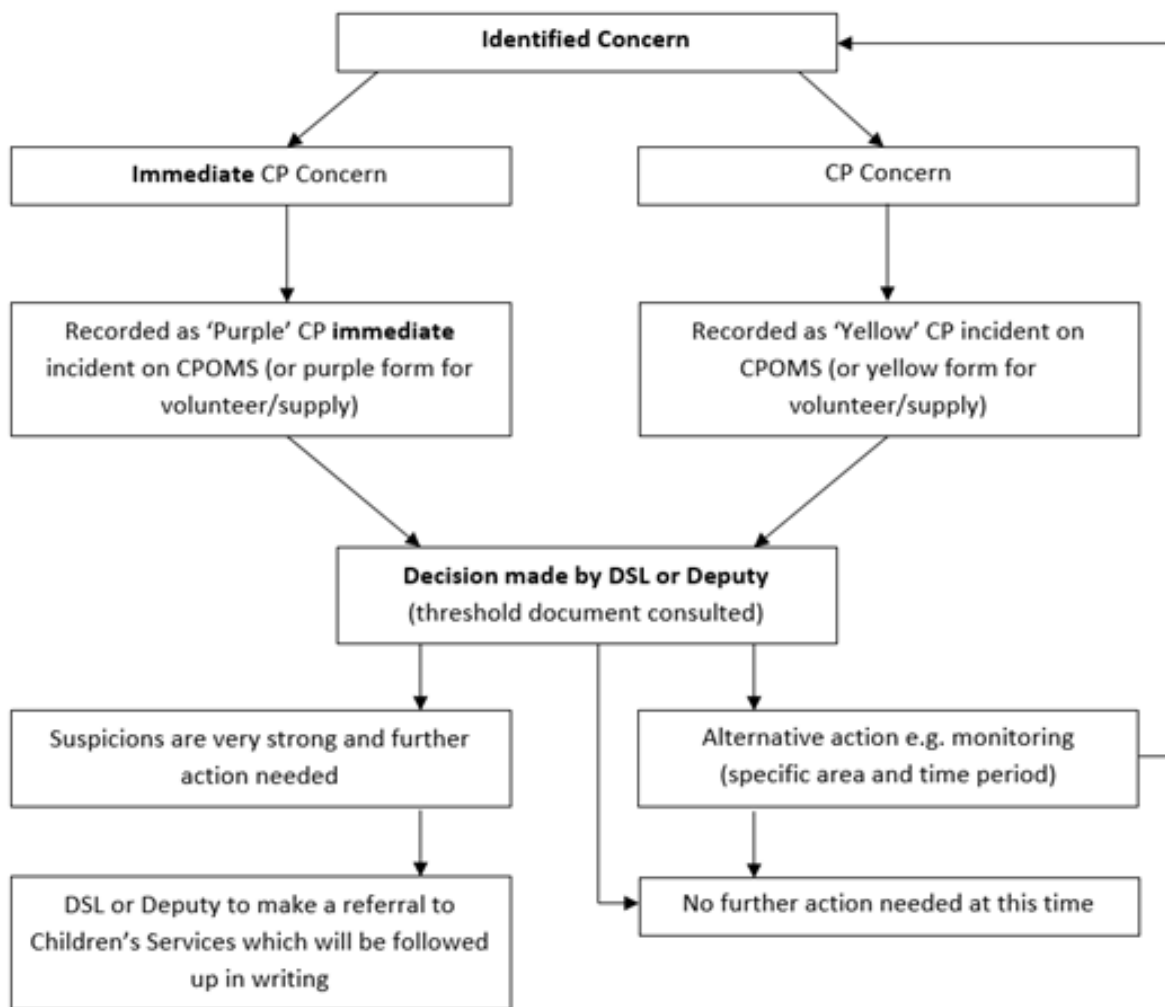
**Identified Concern**

**Immediate** CP Concern

CP Concern

Recorded as 'Purple' CP **immediate** incident on CPOMS (or purple form for volunteer/supply)

Recorded as 'Yellow' CP incident on CPOMS (or yellow form for volunteer/supply)

**Decision made by DSL or Deputy** (threshold document consulted)

Suspicions are very strong and further action needed

Alternative action e.g. monitoring (specific area and time period)

DSL or Deputy to make a referral to Children's Services which will be followed up in writing

No further action needed at this time